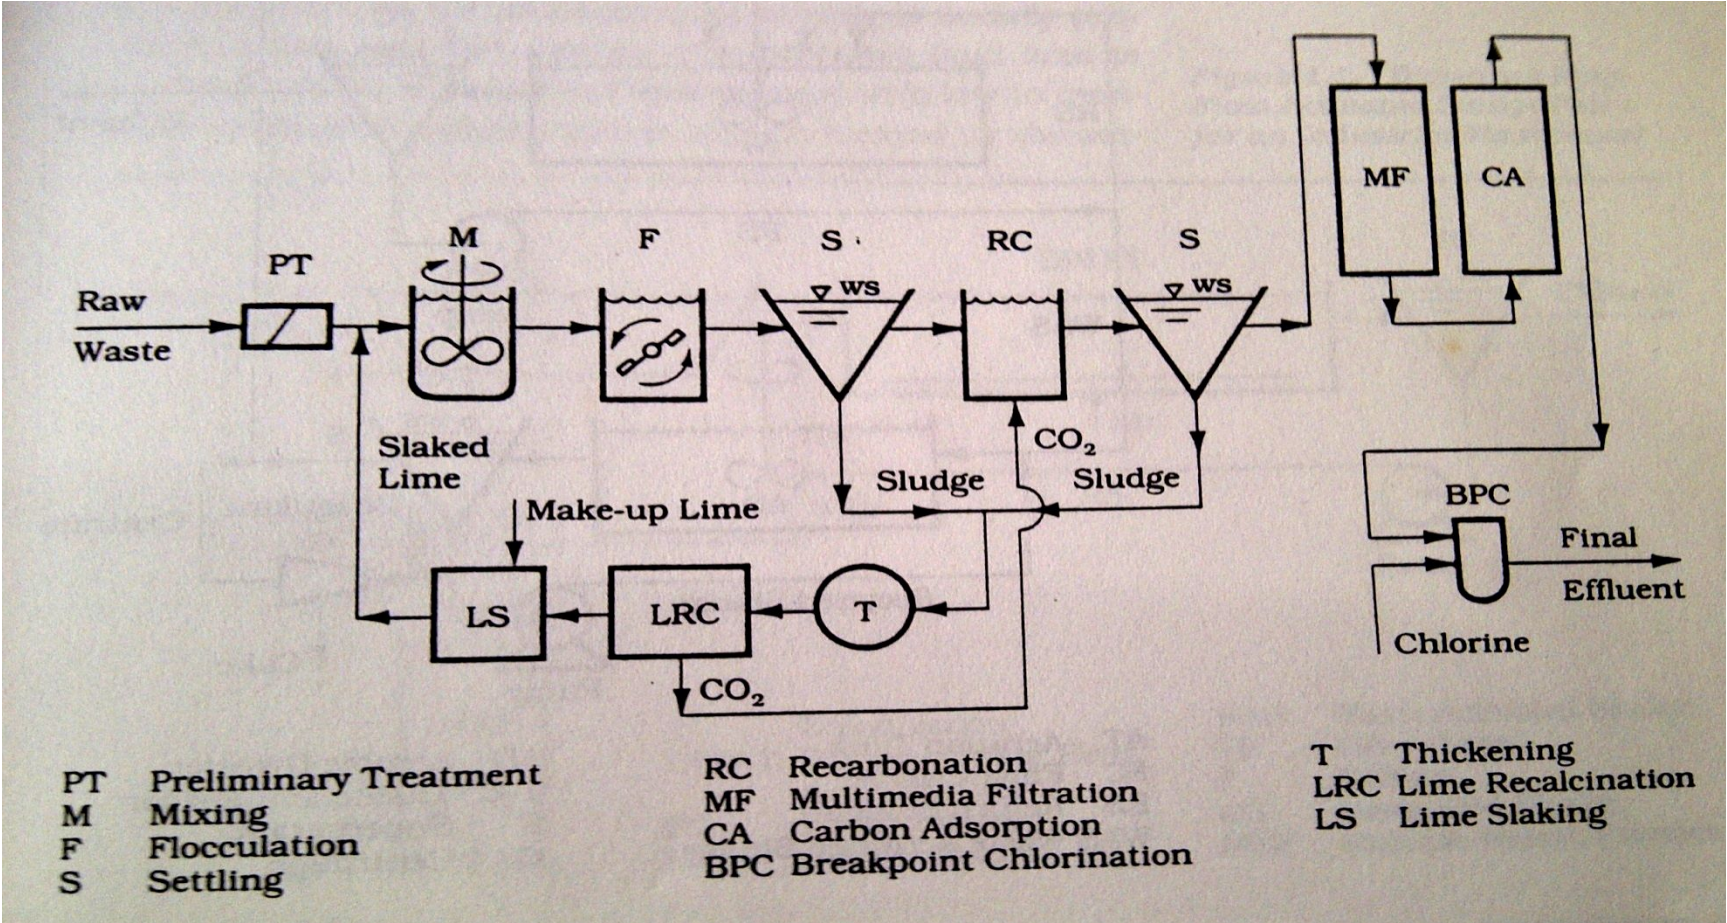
MF CA

PT M F S RC S

Raw Waste

WS WS

Slaked Lime

$CO_2$

Sludge Sludge

Make-up Lime

BPC

Final Effluent

LS LRC T

Chlorine

$CO_2$

PT Preliminary Treatment
M Mixing
F Flocculation
S Settling

RC Recarbonation
MF Multimedia Filtration
CA Carbon Adsorption
BPC Breakpoint Chlorination

T Thickening
LRC Lime Recalcination
LS Lime Slaking